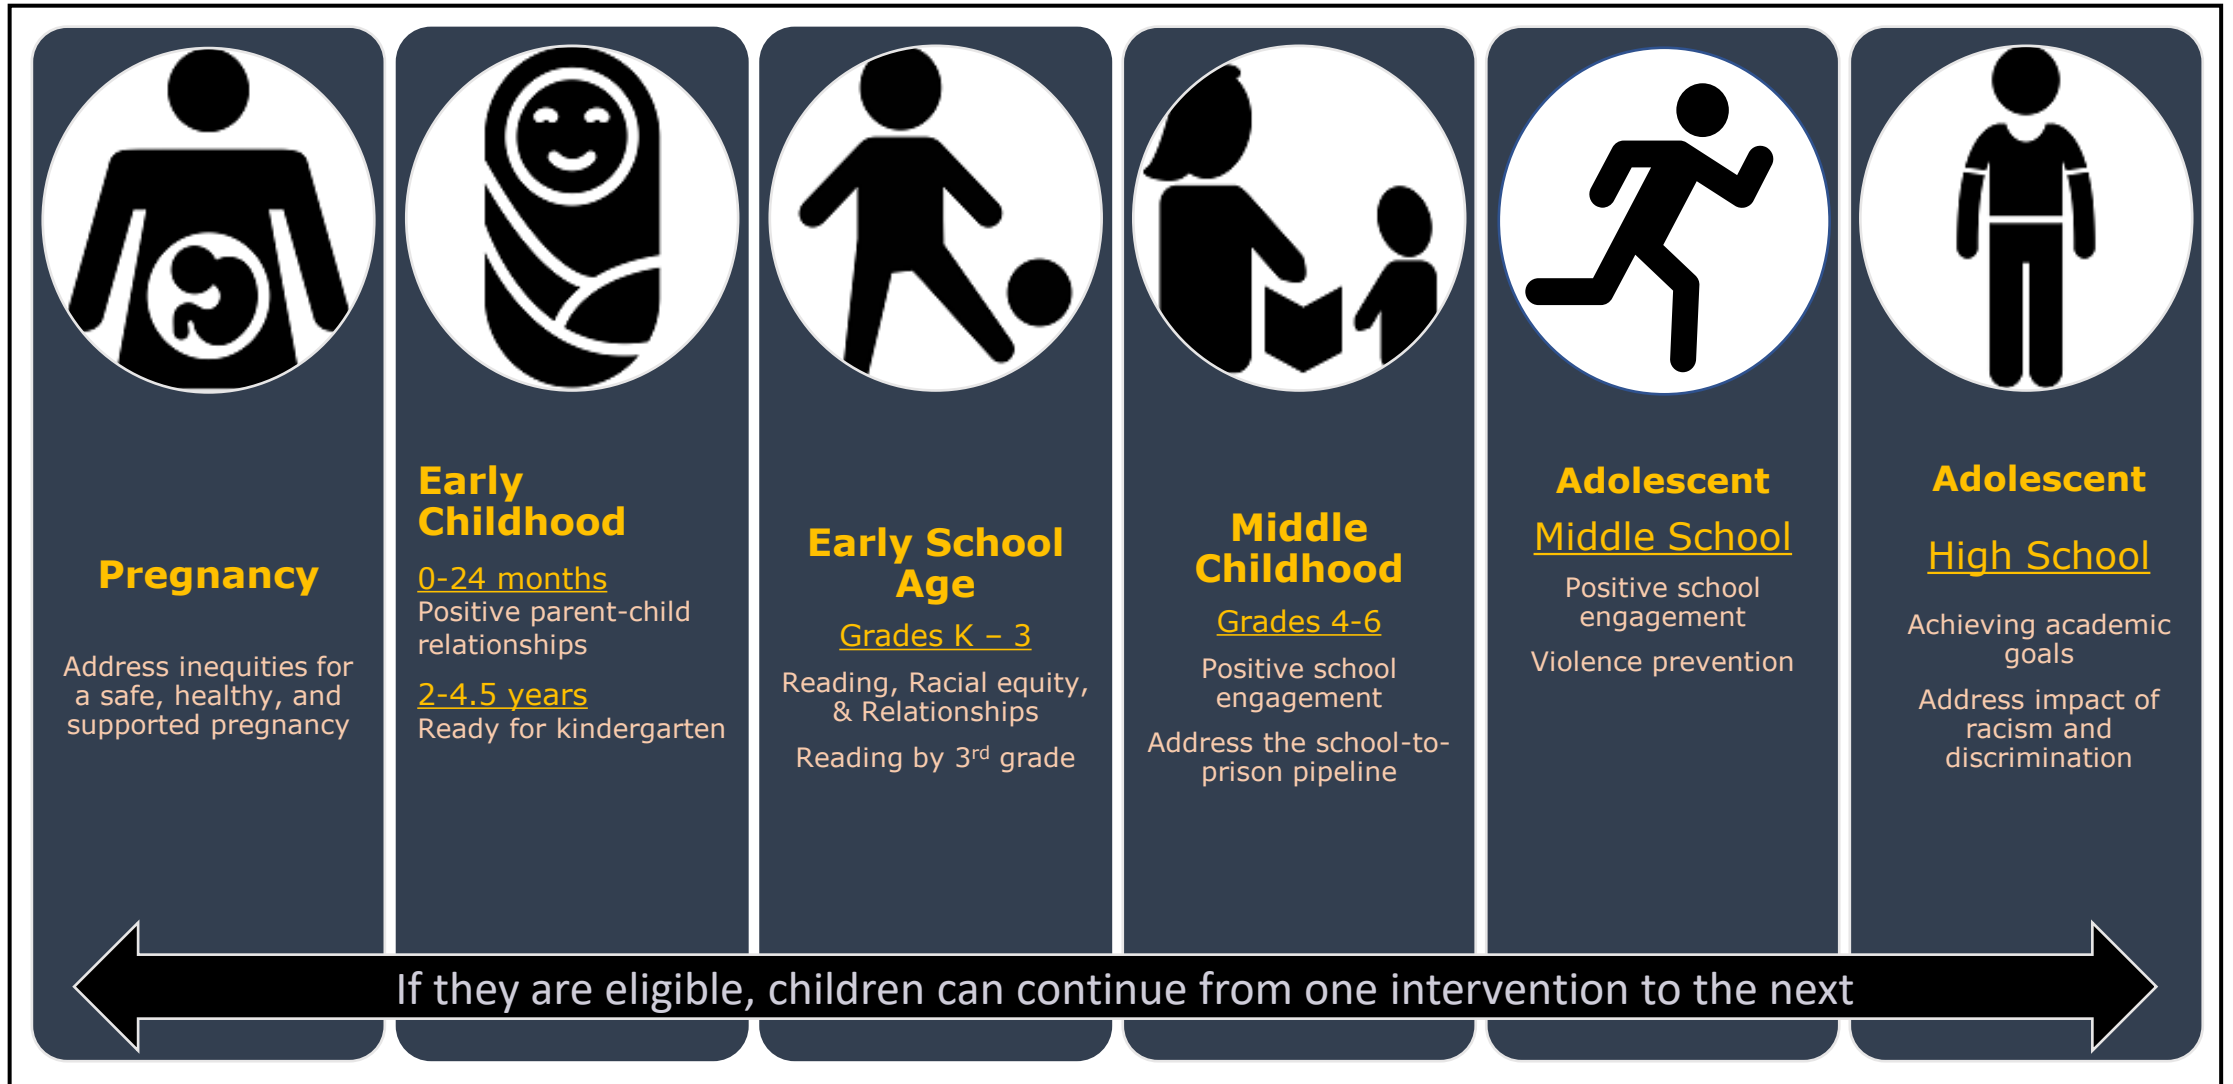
Pregnancy

Address inequities for a safe, healthy, and supported pregnancy

Early Childhood

0-24 months
Positive parent-child relationships

2-4.5 years
Ready for kindergarten

Early School Age

Grades K – 3

Reading, Racial equity, & Relationships

Reading by 3$^{rd}$ grade

Middle Childhood

Grades 4-6

Positive school engagement

Address the school-to-prison pipeline

Adolescent

Middle School

Positive school engagement

Violence prevention

Adolescent

High School

Achieving academic goals

Address impact of racism and discrimination

If they are eligible, children can continue from one intervention to the next